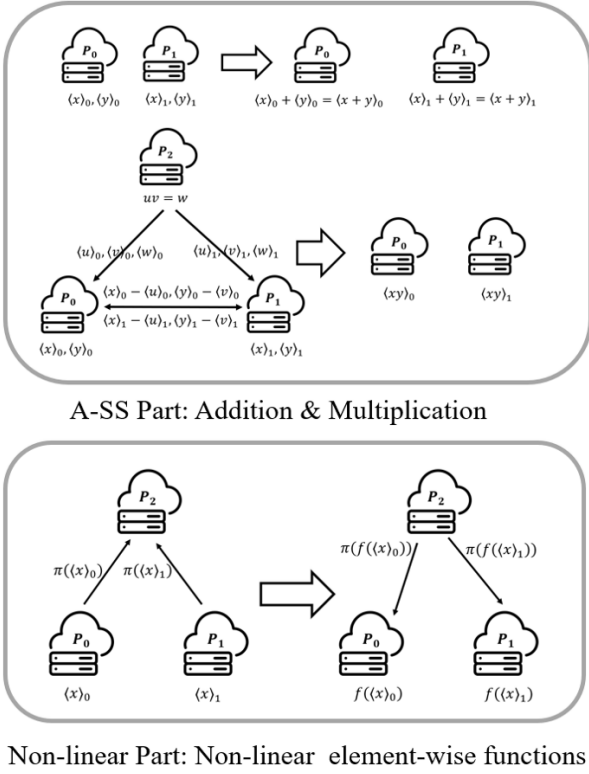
$P_0$ $P_1$ $P_0$ $P_1$

$\langle x\rangle_0, \langle y\rangle_0$ $\langle x\rangle_1, \langle y\rangle_1$ $\langle x\rangle_0 + \langle y\rangle_0 = \langle x+y\rangle_0$ $\langle x\rangle_1 + \langle y\rangle_1 = \langle x+y\rangle_1$

$P_2$

$uv = w$

$\langle u\rangle_0, \langle v\rangle_0, \langle w\rangle_0$ $\langle u\rangle_1, \langle v\rangle_1, \langle w\rangle_1$

$\langle x\rangle_0 - \langle u\rangle_0, \langle y\rangle_0 - \langle v\rangle_0$

$\langle x\rangle_1 - \langle u\rangle_1, \langle y\rangle_1 - \langle v\rangle_1$

$P_0$ $P_1$ $P_0$ $P_1$

$\langle x\rangle_0, \langle y\rangle_0$ $\langle x\rangle_1, \langle y\rangle_1$ $\langle xy\rangle_0$ $\langle xy\rangle_1$

A-SS Part: Addition & Multiplication

$P_2$ $P_2$

$\pi(\langle x\rangle_0)$ $\pi(\langle x\rangle_1)$ $\pi(f(\langle x\rangle_0))$ $\pi(f(\langle x\rangle_1))$

$P_0$ $P_1$ $P_0$ $P_1$

$\langle x\rangle_0$ $\langle x\rangle_1$ $f(\langle x\rangle_0)$ $f(\langle x\rangle_1)$

Non-linear Part: Non-linear element-wise functions